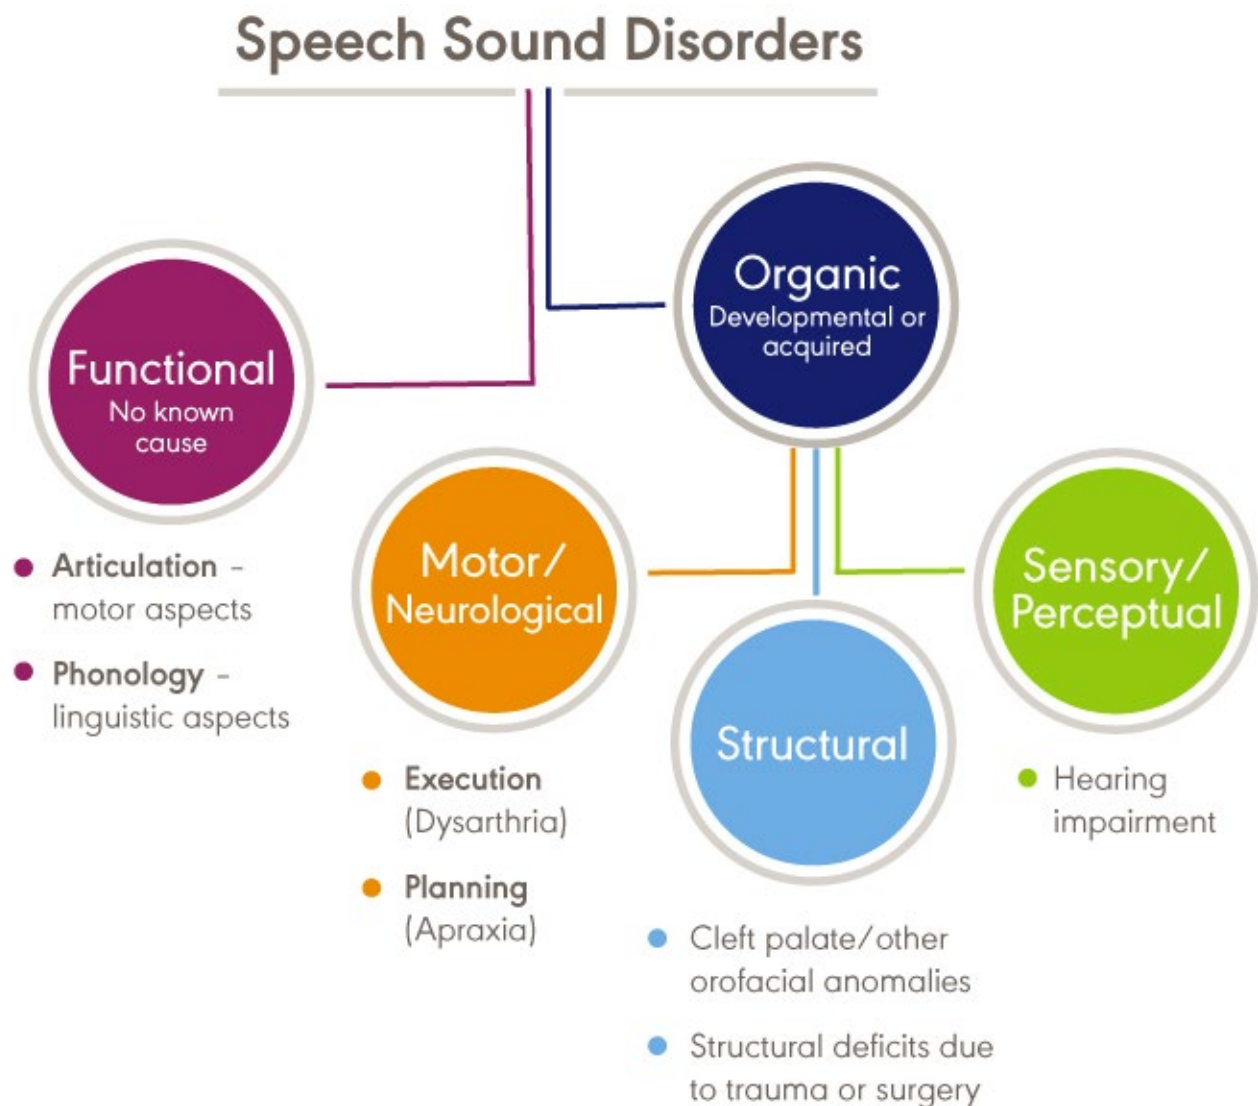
Speech Sound Disorders

Organic
Developmental or acquired

Functional
No known cause

• Articulation – motor aspects
• Phonology – linguistic aspects

Motor/ Neurological

• Execution (Dysarthria)
• Planning (Apraxia)

Structural

• Cleft palate/other orofacial anomalies
• Structural deficits due to trauma or surgery

Sensory/ Perceptual

• Hearing impairment